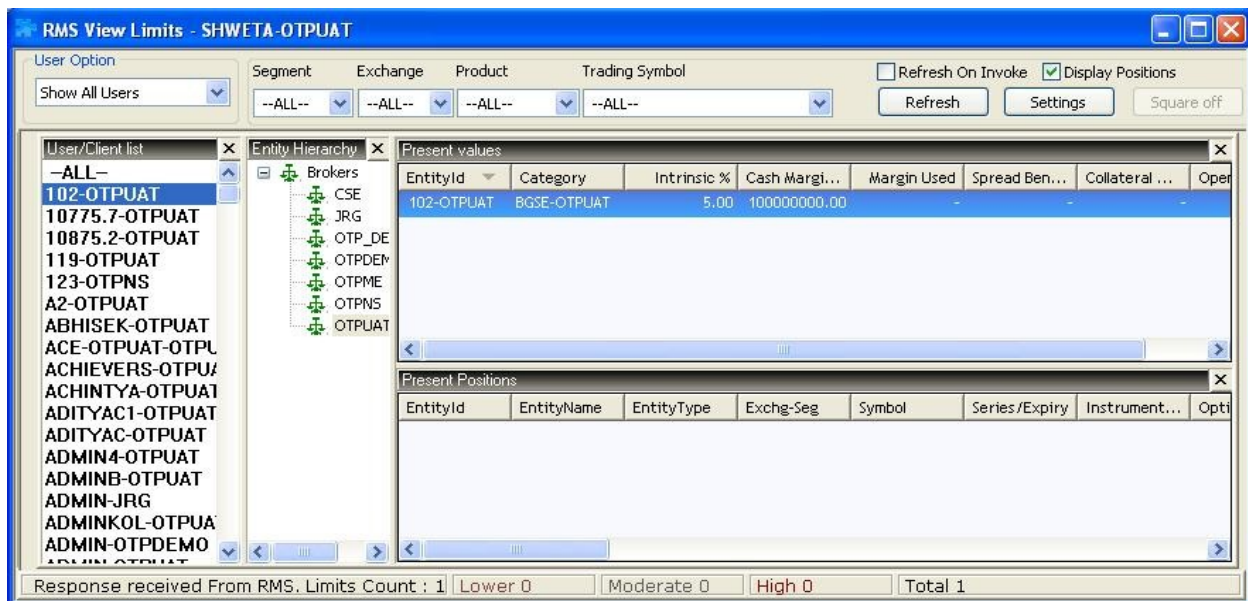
RMS View Limits - SHWETA-OTPUAT

User Option
Show All Users

Segment
--ALL--
Exchange
--ALL--
Product
--ALL--
Trading Symbol
--ALL--

Refresh On Invoke
Display Positions
Refresh
Settings
Square off

User/Client list
–ALL–
102-OTPUAT
10775.7-OTPUAT
10875.2-OTPUAT
119-OTPUAT
123-OTPNS
A2-OTPUAT
ABHISEK-OTPUAT
ACE-OTPUAT-OTPU
ACHIEVERS-OTPU
ACHINTYA-OTPUAT
ADITYAC1-OTPUAT
ADITYAC-OTPUAT
ADMIN4-OTPUAT
ADMINB-OTPUAT
ADMIN-JRG
ADMINKOL-OTPUA
ADMIN-OTPDEMO

Entity Hierarchy
Brokers
CSE
JRG
OTP_DE
OTPDEM
OTPME
OTPNS
OTPUAT

Present values

| EntityId | Category | Intrinsic % | Cash Margi... | Margin Used | Spread Ben... | Collateral ... | Oper |
|---|---|---|---|---|---|---|---|
| 102-OTPUAT | BGSE-OTPUAT | 5.00 | 100000000.00 | - | - | - | |

Present Positions

| EntityId | EntityName | EntityType | Exchg-Seg | Symbol | Series/Expiry | Instrument... | Opti |
|---|---|---|---|---|---|---|---|

Response received From RMS. Limits Count : 1 | Lower 0 | Moderate 0 | High 0 | Total 1